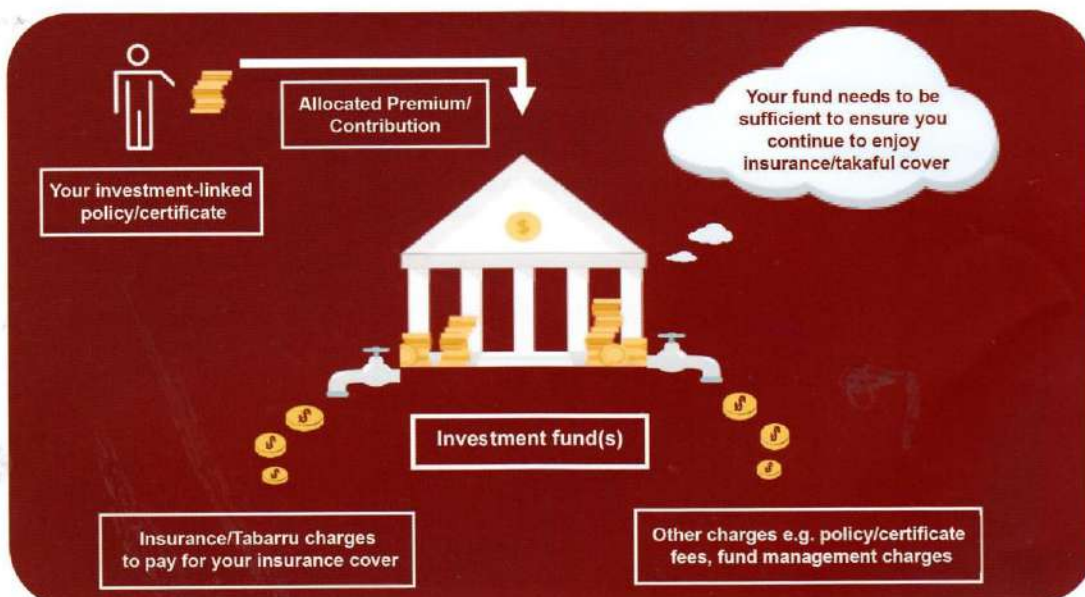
Allocated Premium/ Contribution

Your fund needs to be sufficient to ensure you continue to enjoy insurance/takaful cover

Your investment-linked policy/certificate

$

Investment fund(s)

Insurance/Tabarru charges to pay for your insurance cover

Other charges e.g. policy/certificate fees, fund management charges